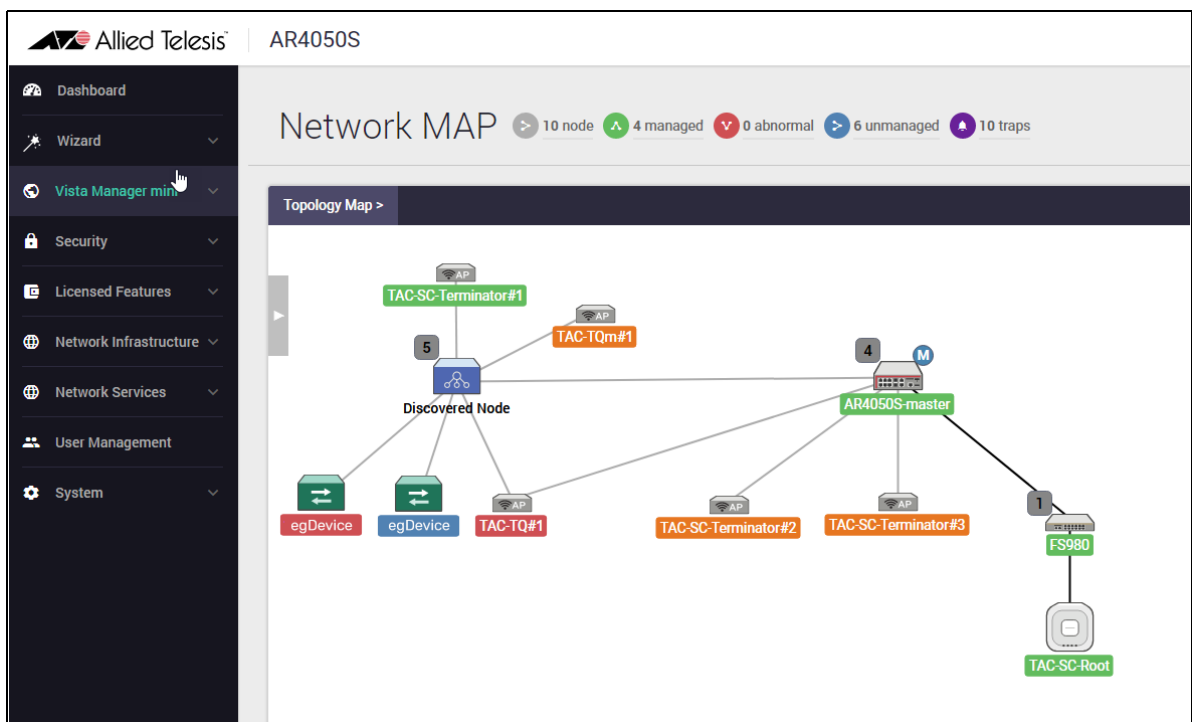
Allied Telesis | AR4050S

Dashboard
Wizard
Vista Manager mini
Security
Licensed Features
Network Infrastructure
Network Services
User Management
System

Network MAP 10 node 4 managed 0 abnormal 6 unmanaged 10 traps

Topology Map >

AP
TAC-SC-Terminator#1
AP
TAC-TQm#1
5
Discovered Node
4
M
AR4050S-master
egDevice
egDevice
AP
TAC-TQ#1
AP
TAC-SC-Terminator#2
AP
TAC-SC-Terminator#3
1
FS980
TAC-SC-Root